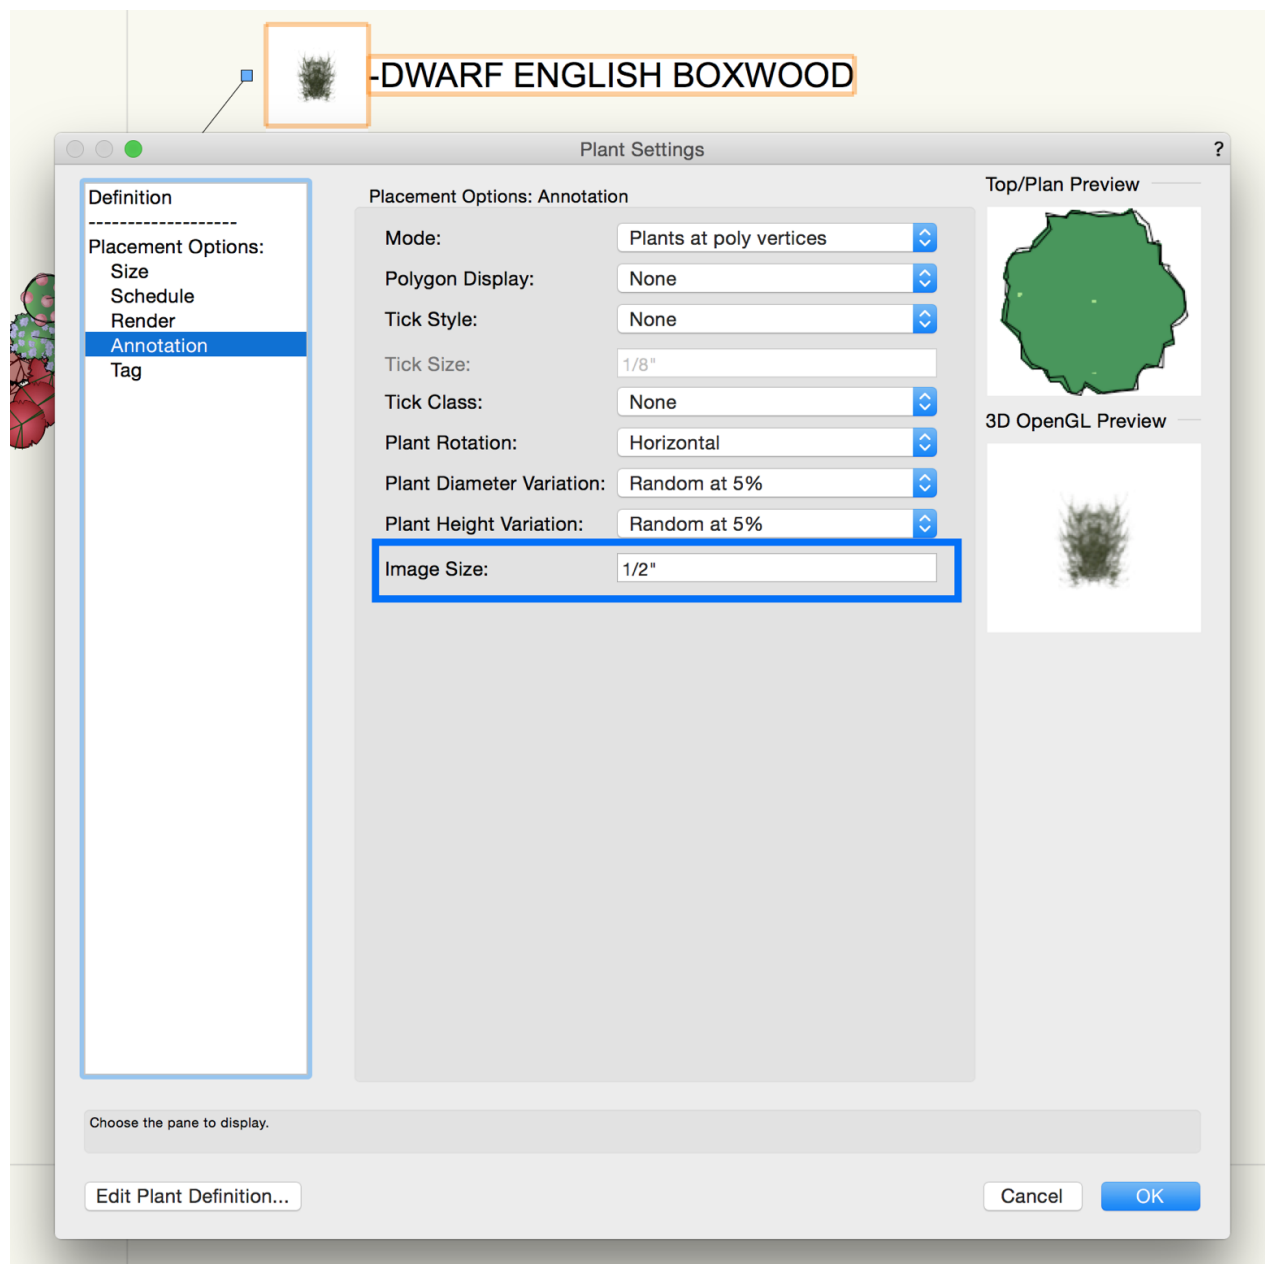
-DWARF ENGLISH BOXWOOD

Plant Settings

?

Definition
--------------------
Placement Options:
Size
Schedule
Render
Annotation
Tag

Placement Options: Annotation

Mode: Plants at poly vertices
Polygon Display: None
Tick Style: None
Tick Size: 1/8"
Tick Class: None
Plant Rotation: Horizontal
Plant Diameter Variation: Random at 5%
Plant Height Variation: Random at 5%
Image Size: 1/2"

Top/Plan Preview

3D OpenGL Preview

Choose the pane to display.

Edit Plant Definition...

Cancel

OK